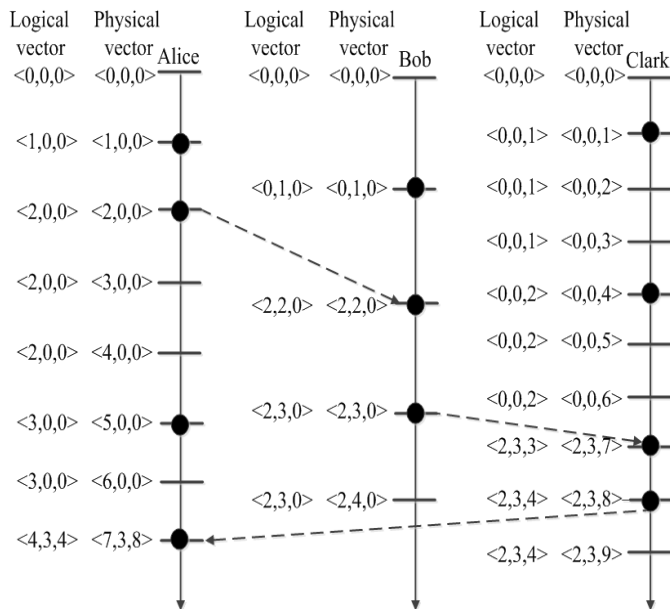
Logical vector Physical vector Alice
<0,0,0> <0,0,0>
<1,0,0> <1,0,0>
<2,0,0> <2,0,0>
<2,0,0> <3,0,0>
<2,0,0> <4,0,0>
<3,0,0> <5,0,0>
<3,0,0> <6,0,0>
<4,3,4> <7,3,8>

Logical vector Physical vector Bob
<0,0,0> <0,0,0>
<0,1,0> <0,1,0>
<2,2,0> <2,2,0>
<2,3,0> <2,3,0>
<2,3,0> <2,4,0>

Logical vector Physical vector Clark
<0,0,0> <0,0,0>
<0,0,1> <0,0,1>
<0,0,1> <0,0,2>
<0,0,1> <0,0,3>
<0,0,2> <0,0,4>
<0,0,2> <0,0,5>
<0,0,2> <0,0,6>
<2,3,3> <2,3,7>
<2,3,4> <2,3,8>
<2,3,4> <2,3,9>